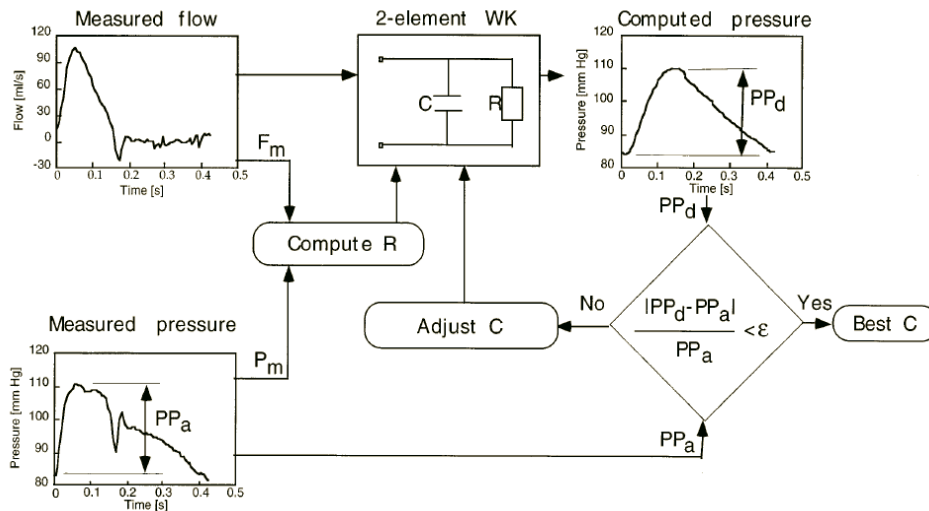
Measured flow

120
90
60
30
0
-30
Flow [ml/s]
0 0.1 0.2 0.3 0.4 0.5
Time [s]

$F_m$

2-element WK

C
R

Computed pressure

120
110
100
90
80
Pressure [mm Hg]
$PP_d$
0 0.1 0.2 0.3 0.4 0.5
Time [s]

$PP_d$

Compute R

No

Yes

Adjust C

$\frac{|PP_d - PP_a|}{PP_a} < \varepsilon$

Best C

Measured pressure

120
110
100
90
80
Pressure [mm Hg]
$PP_a$
0 0.1 0.2 0.3 0.4 0.5
Time [s]

$P_m$

$PP_a$